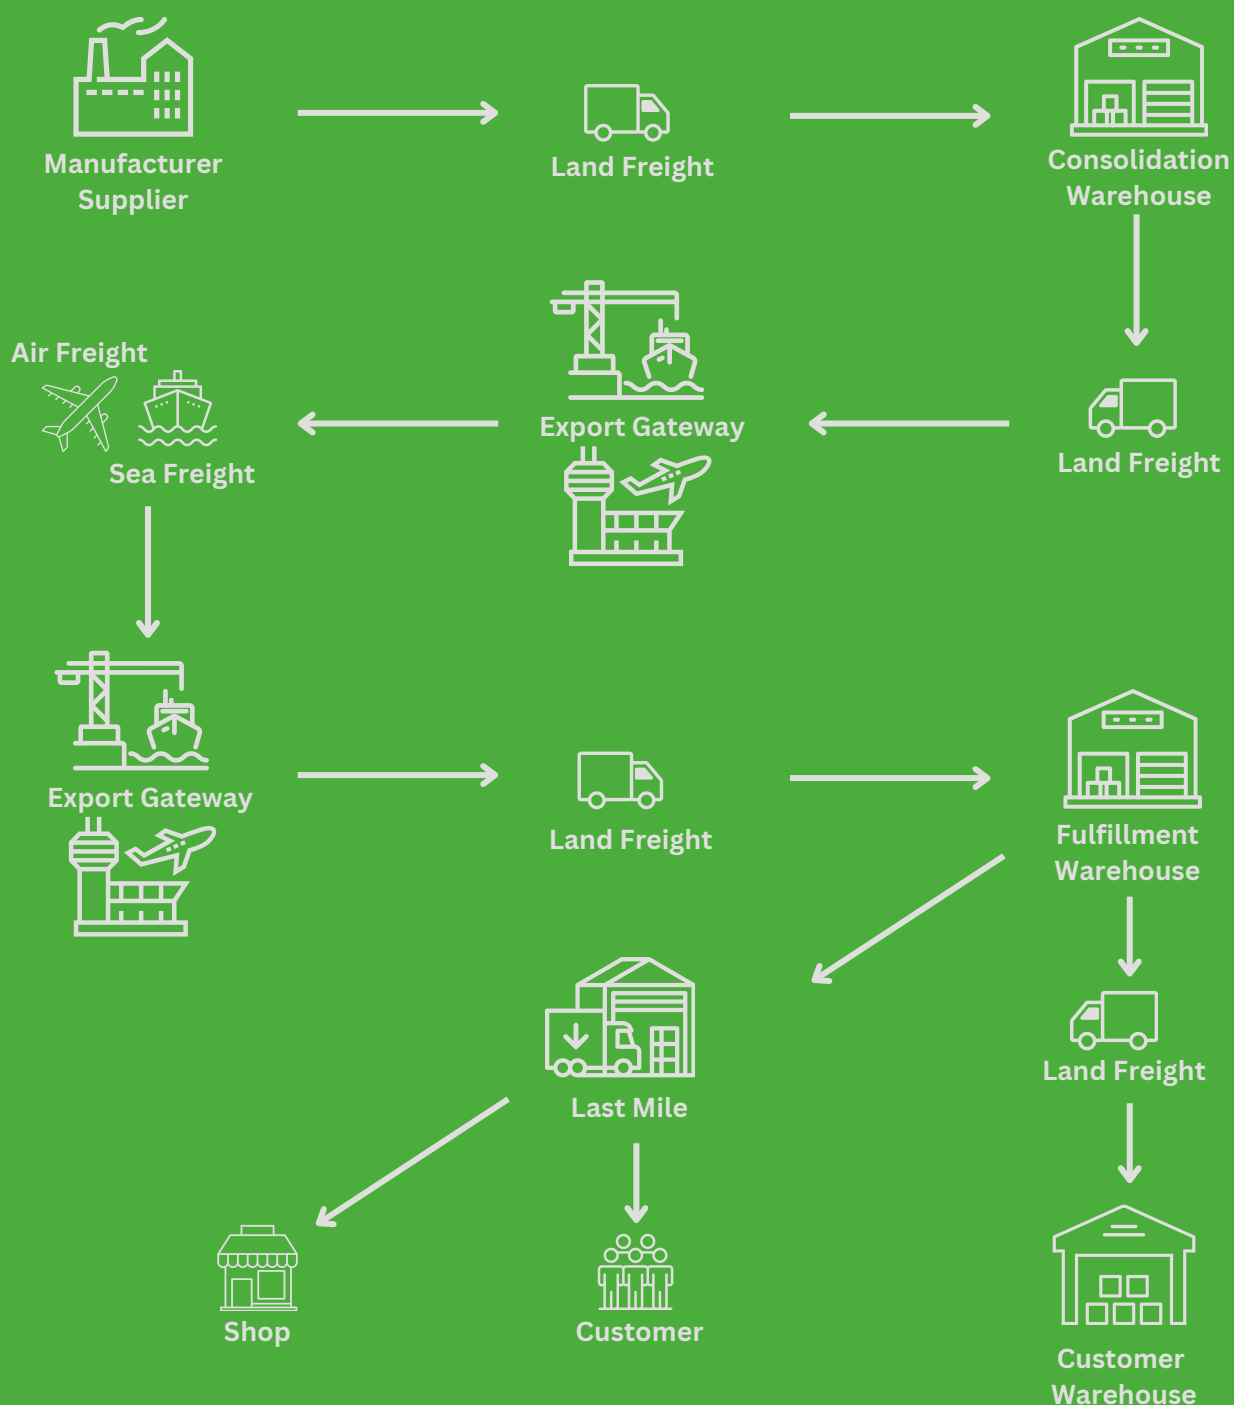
Manufacturer Supplier

Land Freight

Consolidation Warehouse

Air Freight

Sea Freight

Export Gateway

Land Freight

Export Gateway

Land Freight

Fulfillment Warehouse

Last Mile

Land Freight

Shop

Customer

Customer Warehouse